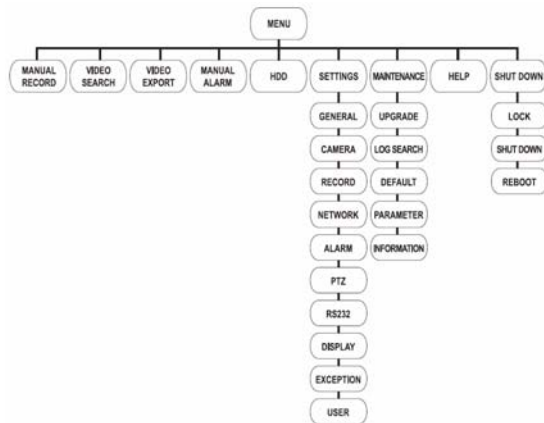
MENU

MANUAL RECORD

VIDEO SEARCH

VIDEO EXPORT

MANUAL ALARM

HDD

SETTINGS

GENERAL

CAMERA

RECORD

NETWORK

ALARM

PTZ

RS232

DISPLAY

EXCEPTION

USER

MAINTENANCE

UPGRADE

LOG SEARCH

DEFAULT

PARAMETER

INFORMATION

HELP

SHUT DOWN

LOCK

SHUT DOWN

REBOOT